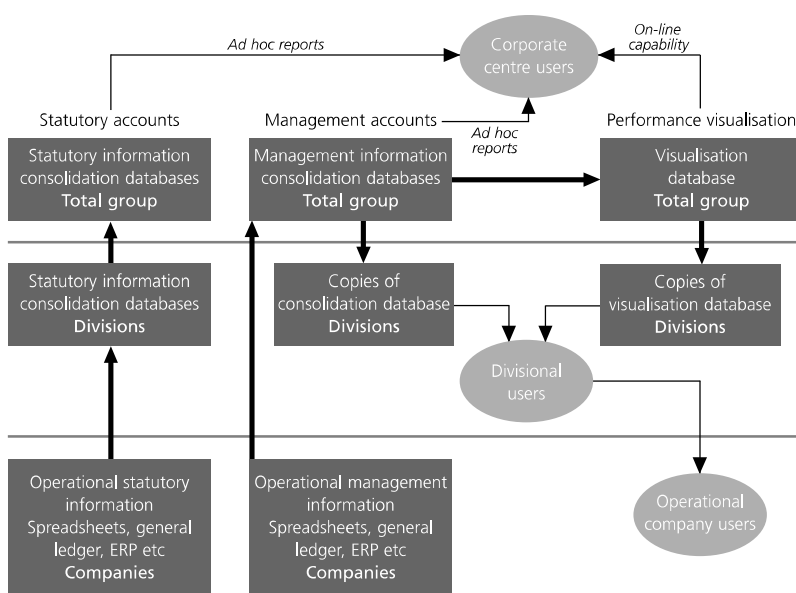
Ad hoc reports

Corporate centre users

On-line capability

Statutory accounts

Management accounts

Performance visualisation

Ad hoc reports

Statutory information consolidation databases **Total group**

Management information consolidation databases **Total group**

Visualisation database **Total group**

Statutory information consolidation databases **Divisions**

Copies of consolidation database **Divisions**

Copies of visualisation database **Divisions**

Divisional users

Operational statutory information Spreadsheets, general ledger, ERP etc **Companies**

Operational management information Spreadsheets, general ledger, ERP etc **Companies**

Operational company users